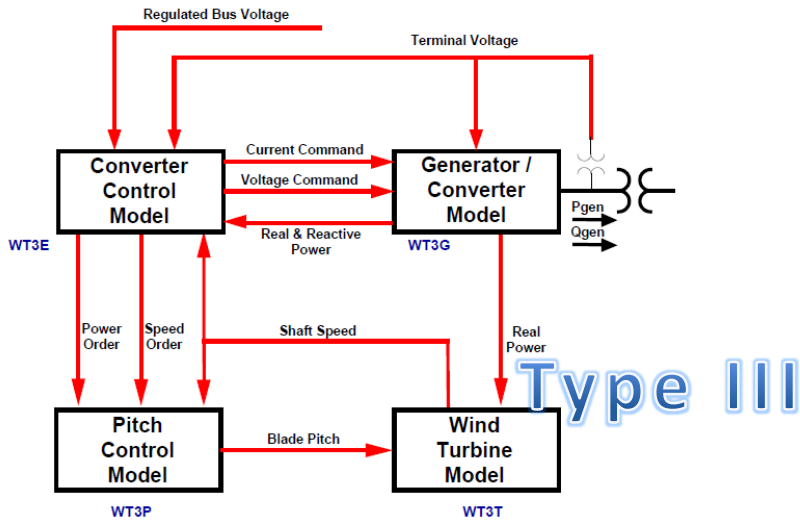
Regulated Bus Voltage

Terminal Voltage

Converter Control Model

WT3E

Current Command

Voltage Command

Real & Reactive Power

Generator / Converter Model

WT3G

Pgen

Qgen

Power Order

Speed Order

Shaft Speed

Real Power

Type III

Pitch Control Model

WT3P

Blade Pitch

Wind Turbine Model

WT3T